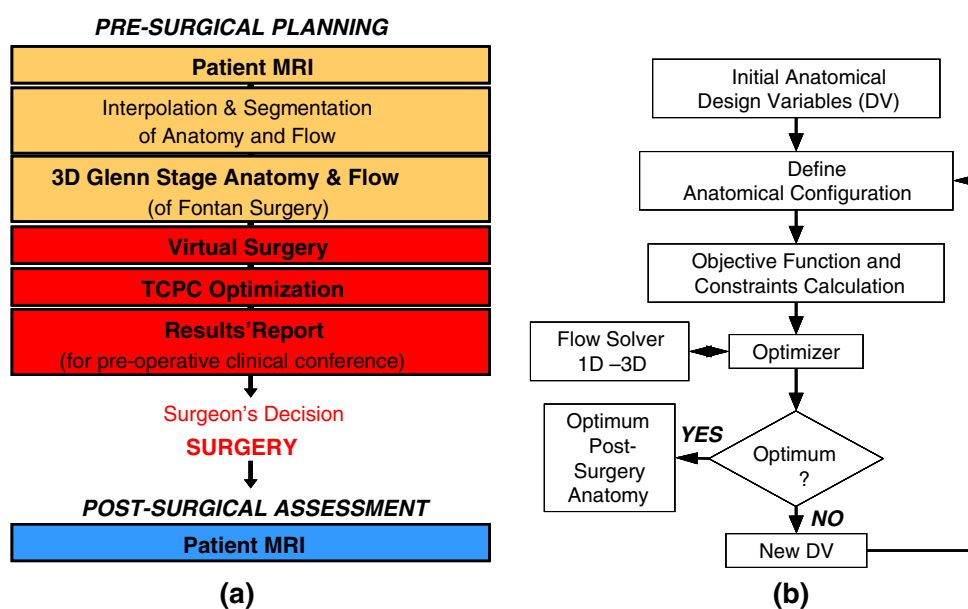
PRE-SURGICAL PLANNING

Patient MRI

Interpolation & Segmentation of Anatomy and Flow

3D Glenn Stage Anatomy & Flow (of Fontan Surgery)

Virtual Surgery

TCPC Optimization

Results'Report (for pre-operative clinical conference)

Surgeon's Decision

SURGERY

POST-SURGICAL ASSESSMENT

Patient MRI

(a)

Initial Anatomical Design Variables (DV)

Define Anatomical Configuration

Objective Function and Constraints Calculation

Flow Solver 1D –3D

Optimizer

Optimum Post-Surgery Anatomy

YES

Optimum ?

NO

New DV

(b)